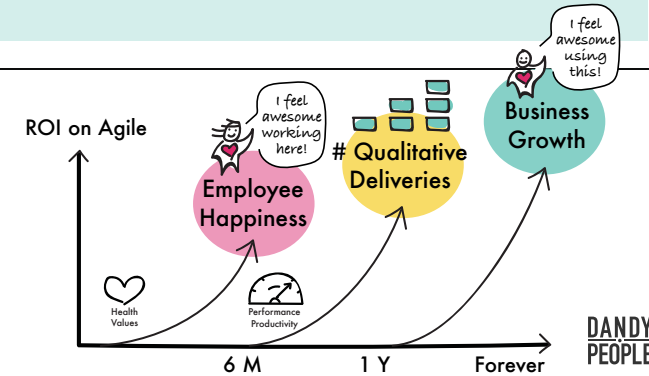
I feel awesome using this!

ROI on Agile

I feel awesome working here!

Business Growth

# Qualitative Deliveries

Employee Happiness

Health Values

Performance Productivity

6 M

1 Y

Forever

DANDY PEOPLE